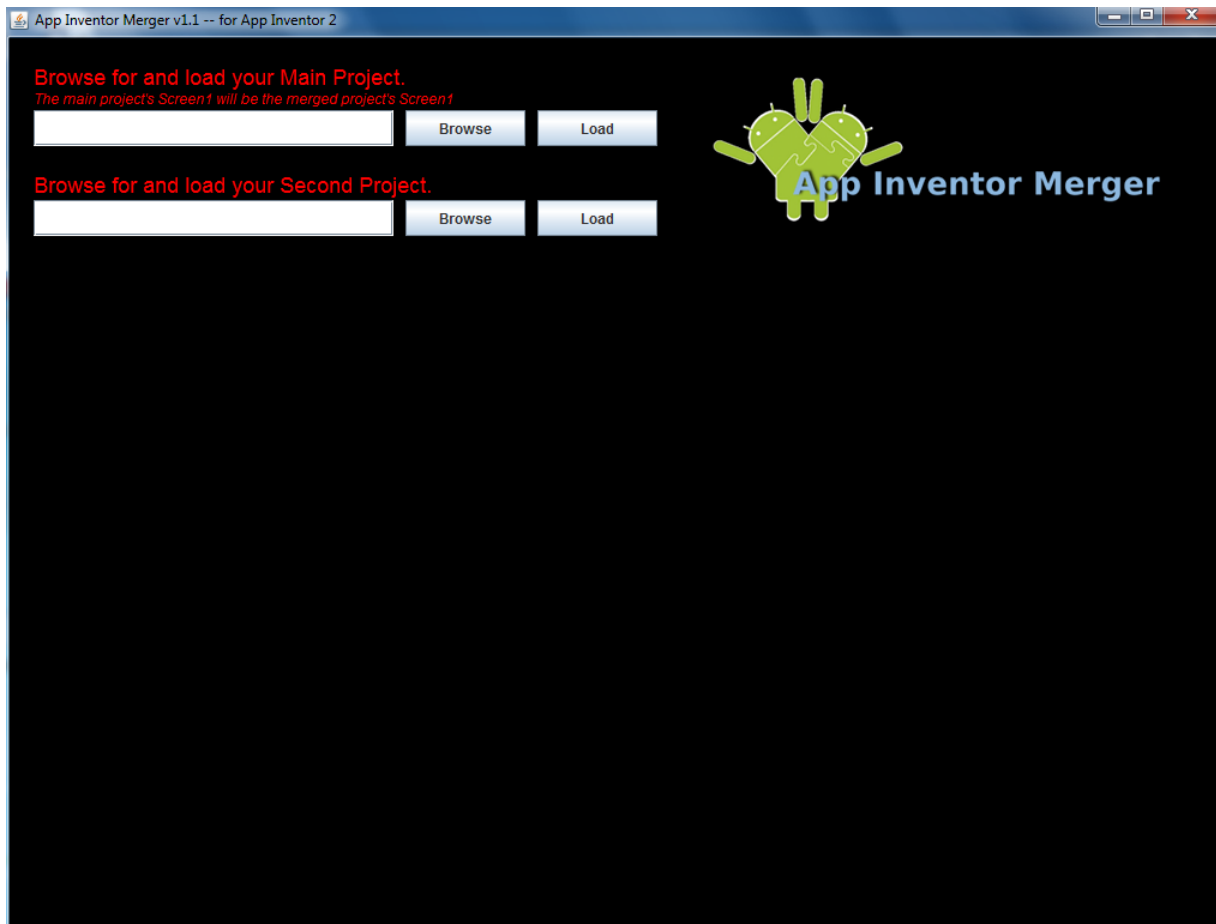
App Inventor Merger v1.1 -- for App Inventor 2

Browse for and load your Main Project.
The main project's Screen1 will be the merged project's Screen1

Browse Load

Browse for and load your Second Project.

Browse Load

App Inventor Merger